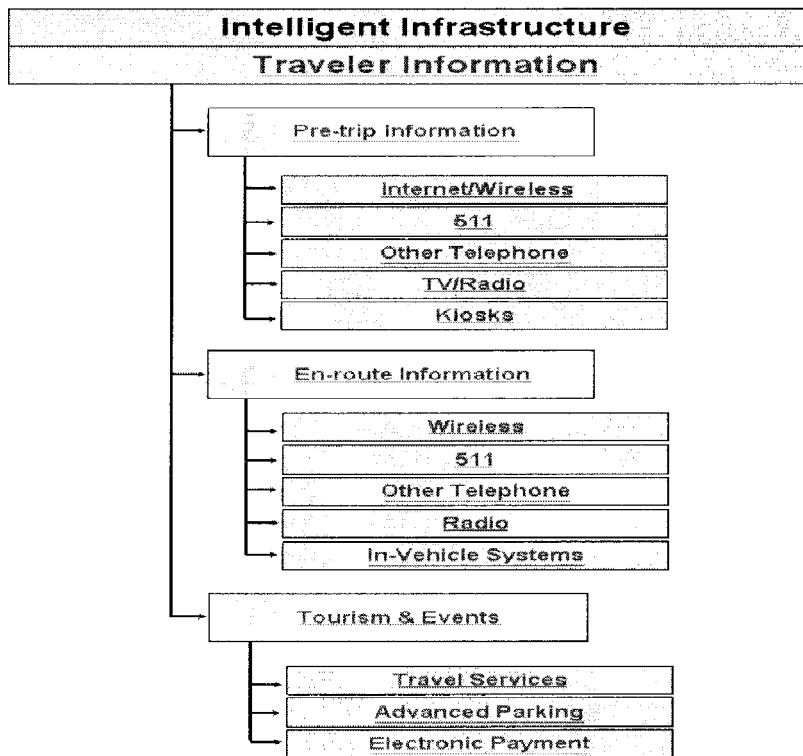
Intelligent Infrastructure

Traveler Information

Pre-trip Information

Internet/Wireless

511

Other Telephone

TV/Radio

Kiosks

En-route Information

Wireless

511

Other Telephone

Radio

In-Vehicle Systems

Tourism & Events

Travel Services

Advanced Parking

Electronic Payment